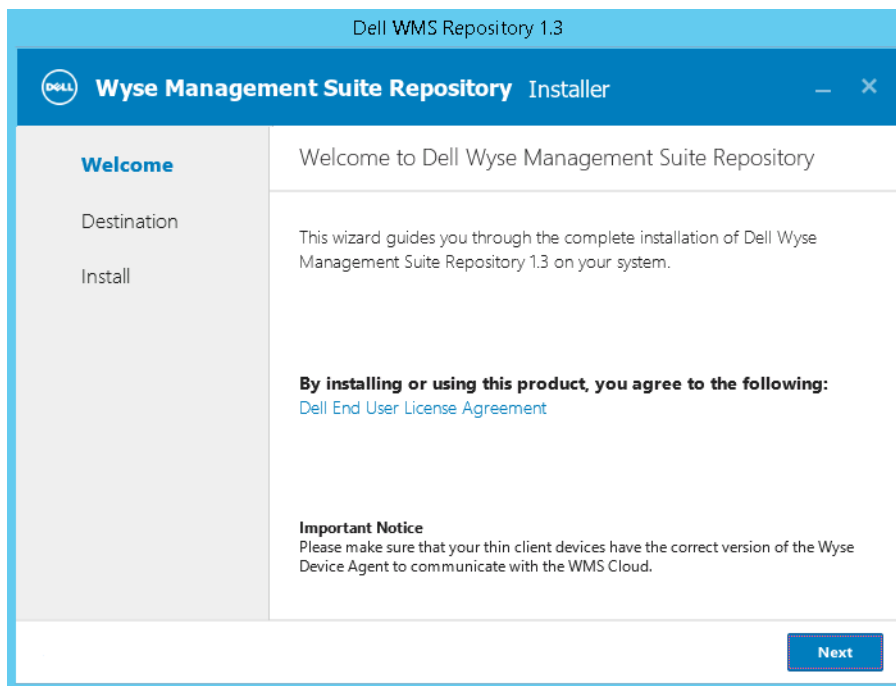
Dell WMS Repository 1.3

DELL Wyse Management Suite Repository Installer

– ×

Welcome

Destination

Install

Welcome to Dell Wyse Management Suite Repository

This wizard guides you through the complete installation of Dell Wyse Management Suite Repository 1.3 on your system.

By installing or using this product, you agree to the following:
Dell End User License Agreement

Important Notice
Please make sure that your thin client devices have the correct version of the Wyse Device Agent to communicate with the WMS Cloud.

Next